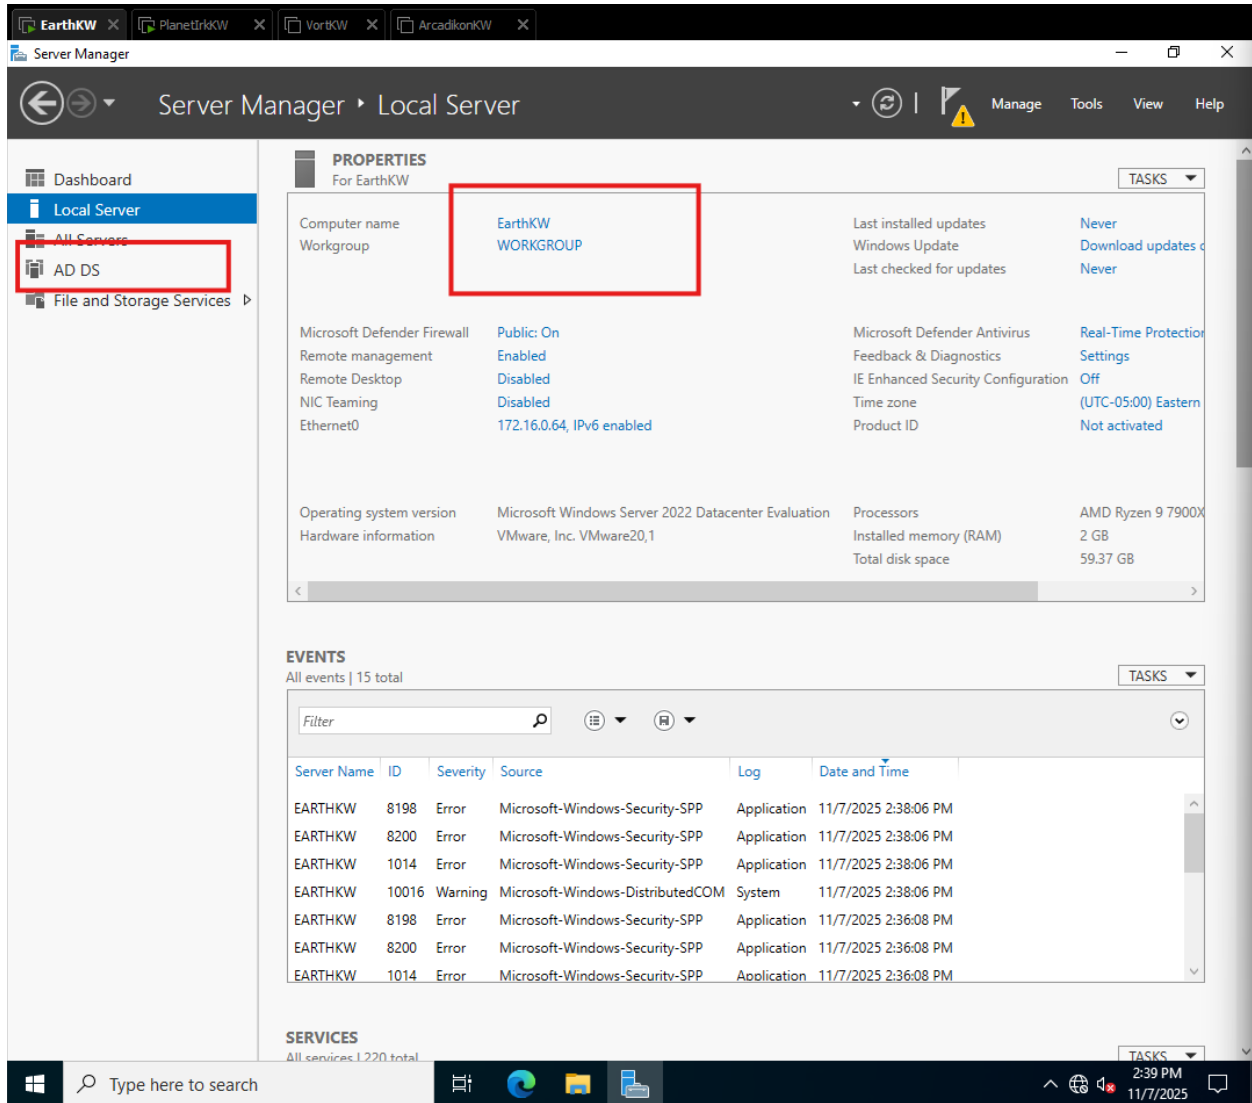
EarthKW PlanetIrkKW VortKW ArcadikonKW

Server Manager

Server Manager ‣ Local Server

Manage Tools View Help

Dashboard
Local Server
All Servers
AD DS
File and Storage Services

PROPERTIES
For EarthKW

TASKS

| | | | |
|---|---|---|---|
| Computer name | EarthKW | Last installed updates | Never |
| Workgroup | WORKGROUP | Windows Update | Download updates c |
| | | Last checked for updates | Never |
| Microsoft Defender Firewall | Public: On | Microsoft Defender Antivirus | Real-Time Protectio |
| Remote management | Enabled | Feedback & Diagnostics | Settings |
| Remote Desktop | Disabled | IE Enhanced Security Configuration | Off |
| NIC Teaming | Disabled | Time zone | (UTC-05:00) Eastern |
| Ethernet0 | 172.16.0.64, IPv6 enabled | Product ID | Not activated |
| Operating system version | Microsoft Windows Server 2022 Datacenter Evaluation | Processors | AMD Ryzen 9 7900X |
| Hardware information | VMware, Inc. VMware20,1 | Installed memory (RAM) | 2 GB |
| | | Total disk space | 59.37 GB |

EVENTS
All events | 15 total

TASKS

Filter

| Server Name | ID | Severity | Source | Log | Date and Time |
|---|---|---|---|---|---|
| EARTHKW | 8198 | Error | Microsoft-Windows-Security-SPP | Application | 11/7/2025 2:38:06 PM |
| EARTHKW | 8200 | Error | Microsoft-Windows-Security-SPP | Application | 11/7/2025 2:38:06 PM |
| EARTHKW | 1014 | Error | Microsoft-Windows-Security-SPP | Application | 11/7/2025 2:38:06 PM |
| EARTHKW | 10016 | Warning | Microsoft-Windows-DistributedCOM | System | 11/7/2025 2:38:06 PM |
| EARTHKW | 8198 | Error | Microsoft-Windows-Security-SPP | Application | 11/7/2025 2:36:08 PM |
| EARTHKW | 8200 | Error | Microsoft-Windows-Security-SPP | Application | 11/7/2025 2:36:08 PM |
| EARTHKW | 1014 | Error | Microsoft-Windows-Security-SPP | Application | 11/7/2025 2:36:08 PM |

SERVICES
All services | 220 total

TASKS

Type here to search

2:39 PM
11/7/2025